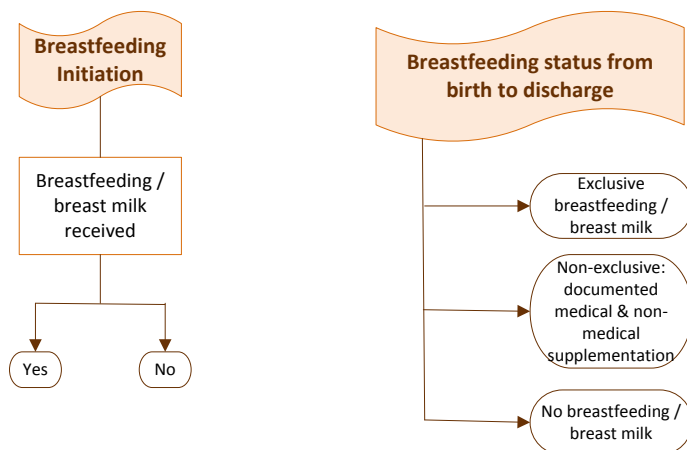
Breastfeeding Initiation

Breastfeeding / breast milk received

Yes

No

Breastfeeding status from birth to discharge

Exclusive breastfeeding / breast milk

Non-exclusive: documented medical & non-medical supplementation

No breastfeeding / breast milk